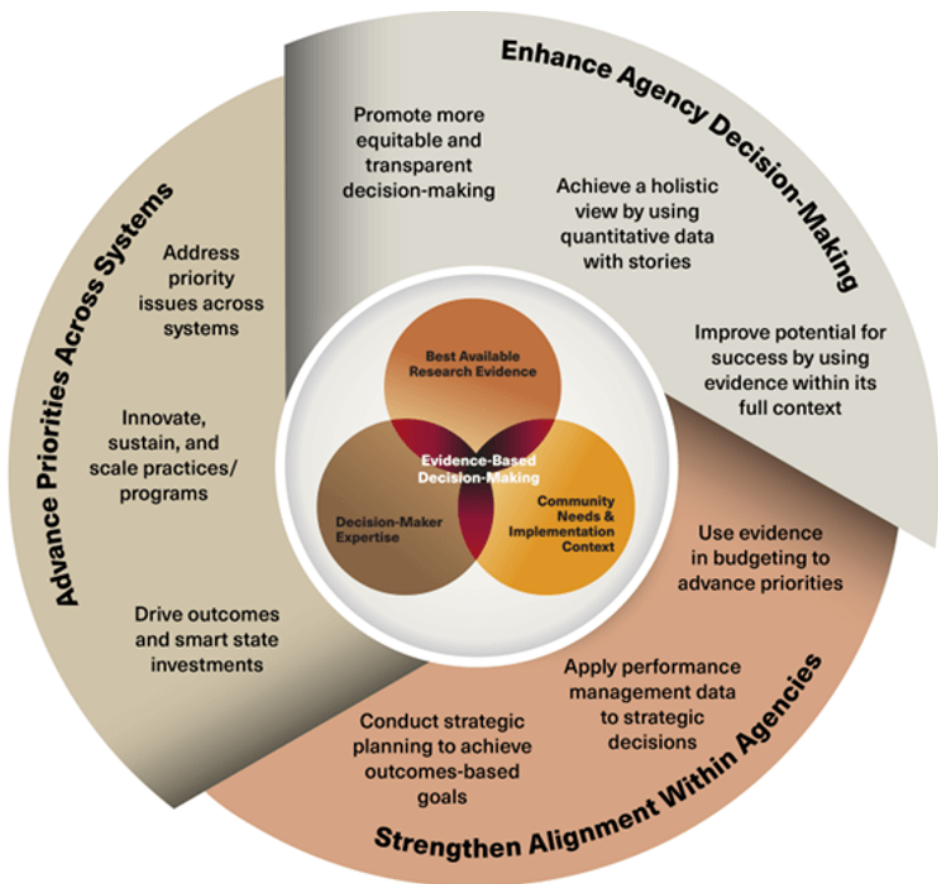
Enhance Agency Decision-Making

Promote more equitable and transparent decision-making

Achieve a holistic view by using quantitative data with stories

Improve potential for success by using evidence within its full context

Advance Priorities Across Systems

Address priority issues across systems

Innovate, sustain, and scale practices/ programs

Drive outcomes and smart state investments

Best Available Research Evidence

Evidence-Based Decision-Making

Decision-Maker Expertise

Community Needs & Implementation Context

Use evidence in budgeting to advance priorities

Apply performance management data to strategic decisions

Conduct strategic planning to achieve outcomes-based goals

Strengthen Alignment Within Agencies